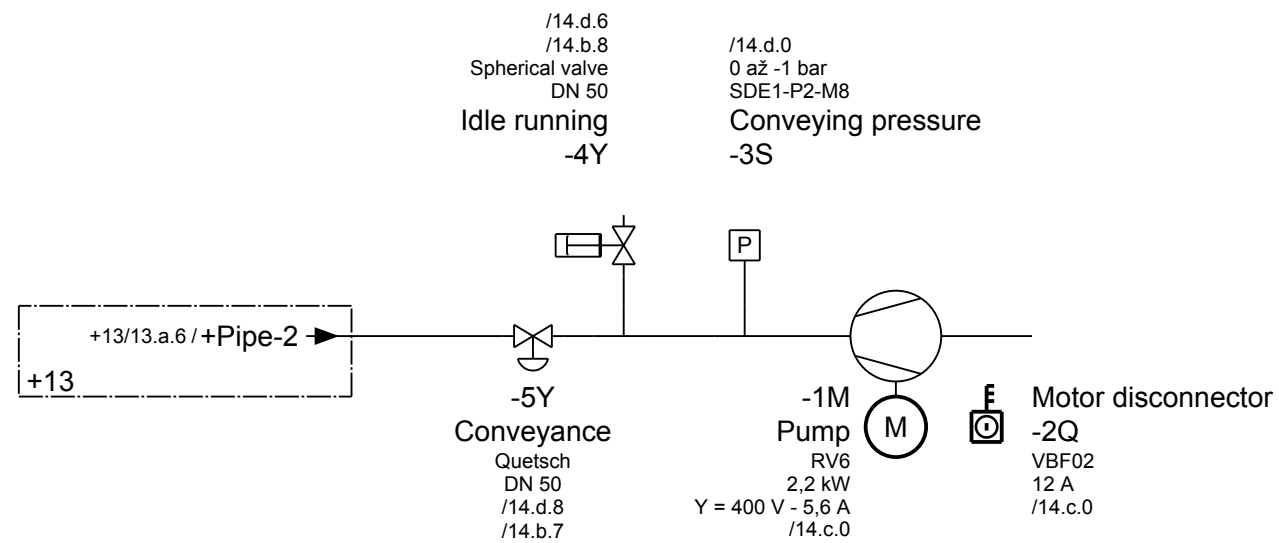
/14.d.6
/14.b.8
Spherical valve
DN 50
Idle running
-4Y

/14.d.0
0 až -1 bar
SDE1-P2-M8
Conveying pressure
-3S

P

+13/13.a.6 / +Pipe-2

+13

-5Y
Conveyance
Quetsch
DN 50
/14.d.8
/14.b.7

-1M
Pump
RV6
2,2 kW
Y = 400 V - 5,6 A
/14.c.0

M

Motor disconnector
-2Q
VBF02
12 A
/14.c.0